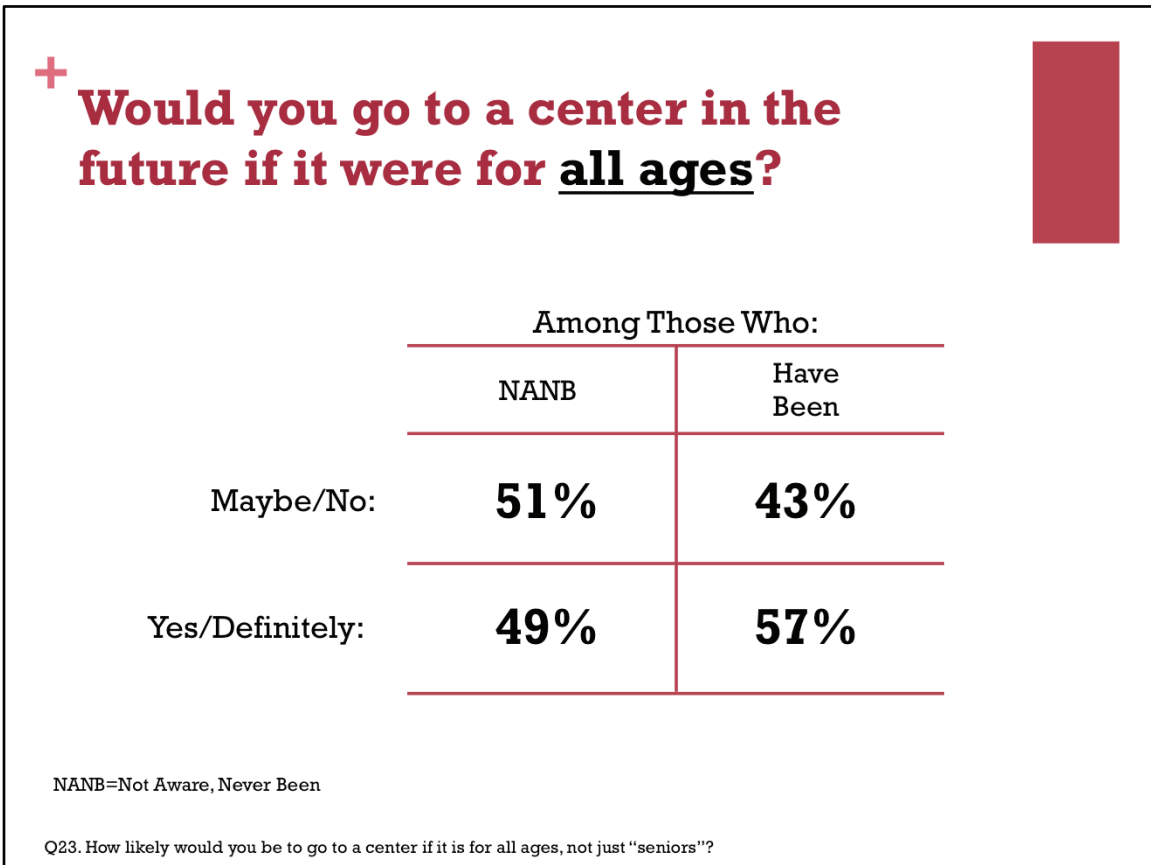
+

Would you go to a center in the future if it were for all ages?

Among Those Who:

| | NANB | Have Been |
|---|---|---|
| Maybe/No: | 51% | 43% |
| Yes/Definitely: | 49% | 57% |

NANB=Not Aware, Never Been

Q23. How likely would you be to go to a center if it is for all ages, not just "seniors"?